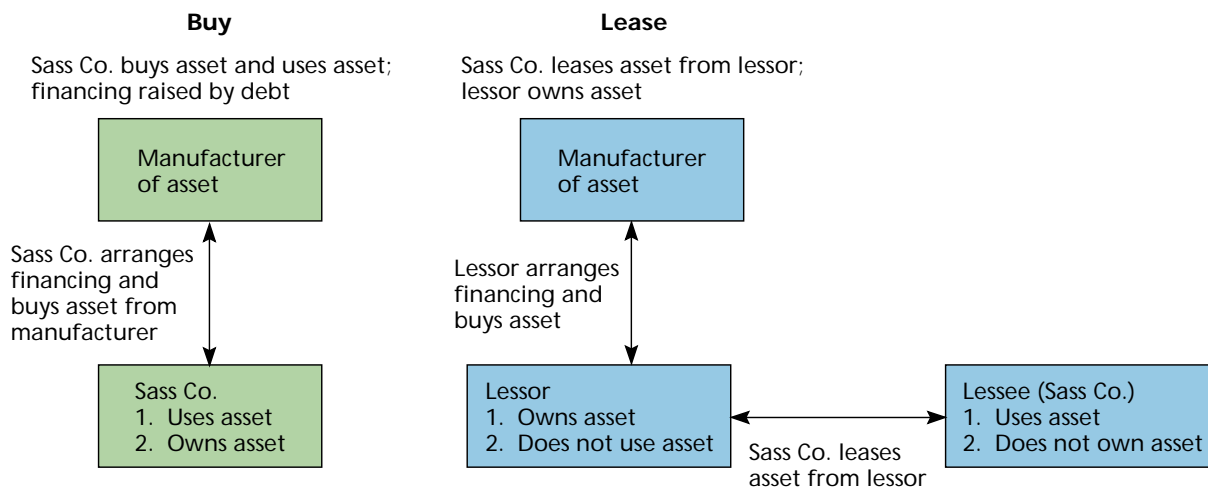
**Buy**

Sass Co. buys asset and uses asset; financing raised by debt

Manufacturer of asset

Sass Co. arranges financing and buys asset from manufacturer

Sass Co.
1. Uses asset
2. Owns asset

**Lease**

Sass Co. leases asset from lessor; lessor owns asset

Manufacturer of asset

Lessor arranges financing and buys asset

Lessor
1. Owns asset
2. Does not use asset

Sass Co. leases asset from lessor

Lessee (Sass Co.)
1. Uses asset
2. Does not own asset